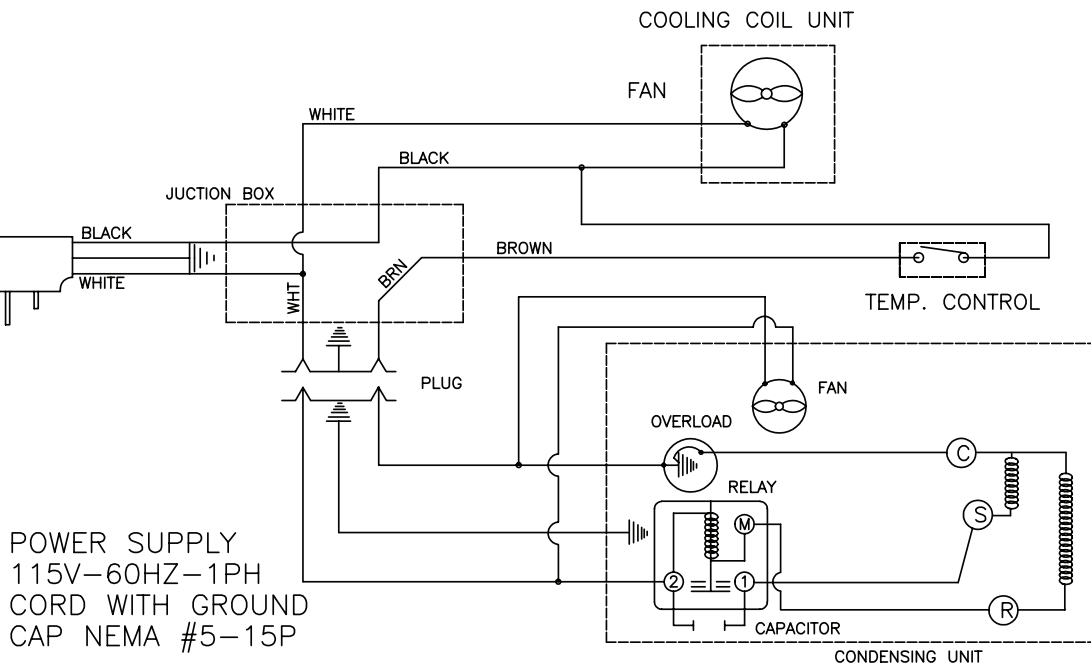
COOLING COIL UNIT

FAN

WHITE

BLACK

JUCTION BOX

BLACK

WHITE

BROWN

BRN

WHT

TEMP. CONTROL

PLUG

FAN

OVERLOAD

C

RELAY

M

S

2

1

R

CAPACITOR

CONDENSING UNIT

POWER SUPPLY
115V–60HZ–1PH
CORD WITH GROUND
CAP NEMA #5–15P